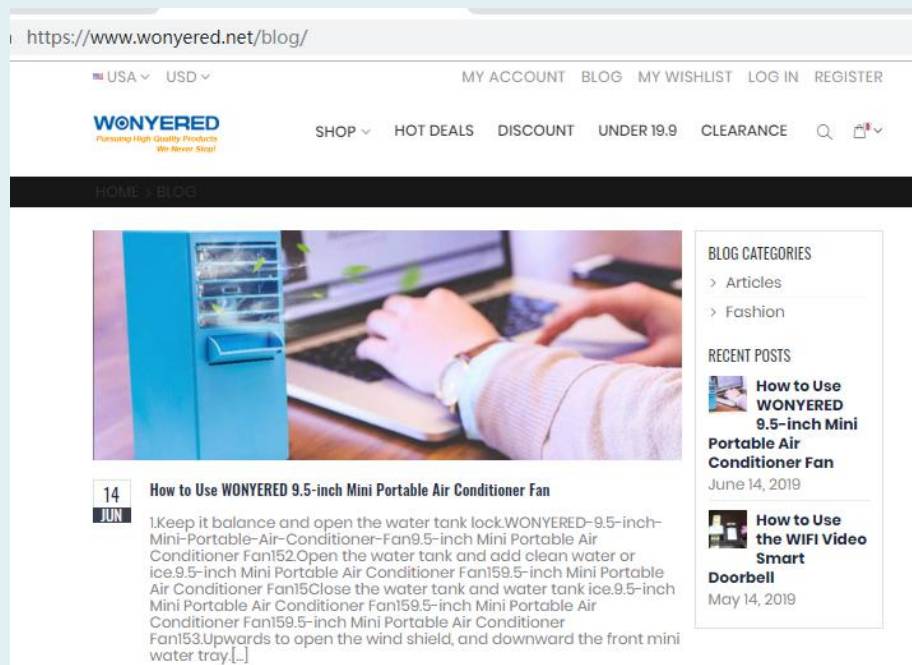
https://www.wonyered.net/blog/

USA USD

MY ACCOUNT BLOG MY WISHLIST LOG IN REGISTER

WONYERED
Pursuing High Quality Products We Never Stop!

SHOP HOT DEALS DISCOUNT UNDER 19.9 CLEARANCE

HOME > BLOG

BLOG CATEGORIES
> Articles
> Fashion

RECENT POSTS
How to Use WONYERED 9.5-inch Mini Portable Air Conditioner Fan
June 14, 2019

How to Use the WIFI Video Smart Doorbell
May 14, 2019

14
JUN

How to Use WONYERED 9.5-inch Mini Portable Air Conditioner Fan

1.Keep it balance and open the water tank lock.WONYERED-9.5-inch-Mini-Portable-Air-Conditioner-Fan9.5-inch Mini Portable Air Conditioner Fan152.Open the water tank and add clean water or ice.9.5-inch Mini Portable Air Conditioner Fan159.5-inch Mini Portable Air Conditioner Fan15Close the water tank and water tank ice.9.5-inch Mini Portable Air Conditioner Fan159.5-inch Mini Portable Air Conditioner Fan159.5-inch Mini Portable Air Conditioner Fan153.Upwards to open the wind shield, and downward the front mini water tray.[...]